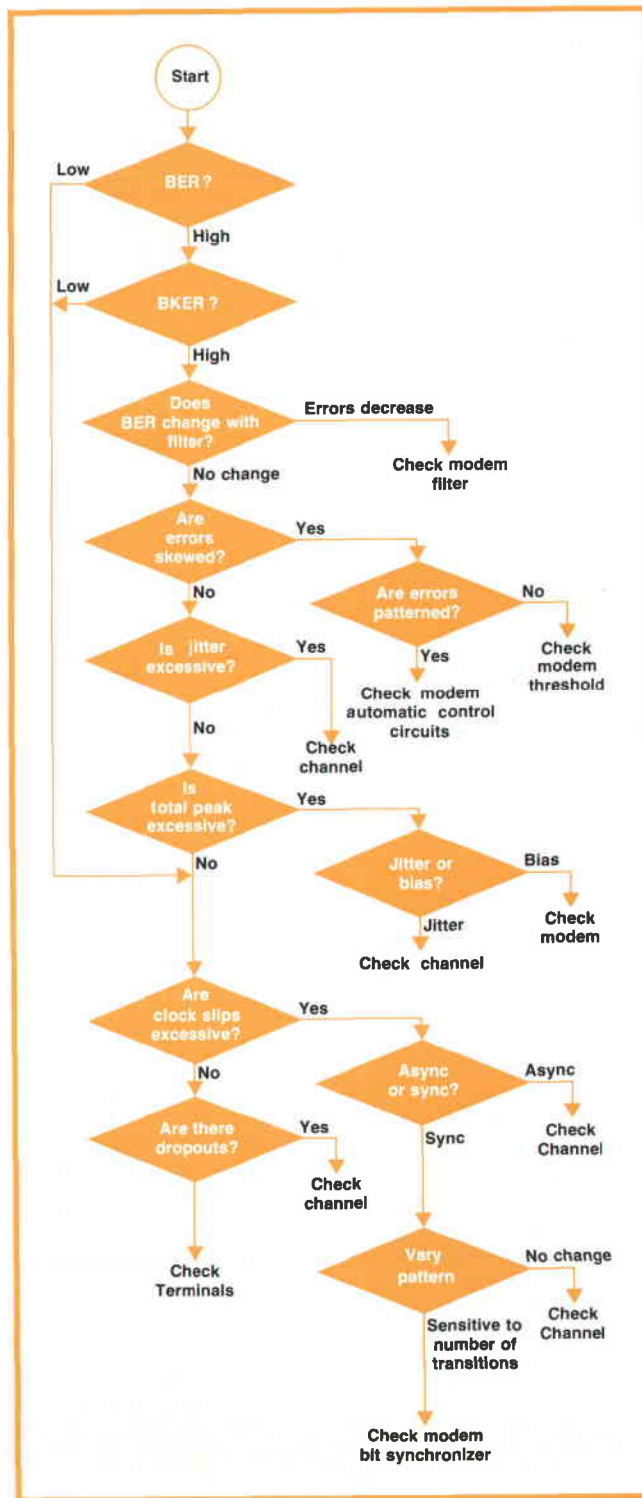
Start

BER ?

Low

High

BKER ?

Low

High

Does BER change with filter?

Errors decrease

Check modem filter

No change

Are errors skewed?

Yes

Are errors patterned?

No

Check modem threshold

Yes

Check modem automatic control circuits

No

Is jitter excessive?

Yes

Check channel

No

Is total peak excessive?

Yes

Jitter or bias?

Bias

Check modem

Jitter

Check channel

No

Are clock slips excessive?

Yes

Async or sync?

Async

Check Channel

Sync

No

Are there dropouts?

Yes

Check channel

Check Terminals

Vary pattern

No change

Check Channel

Sensitive to number of transitions

Check modem bit synchronizer